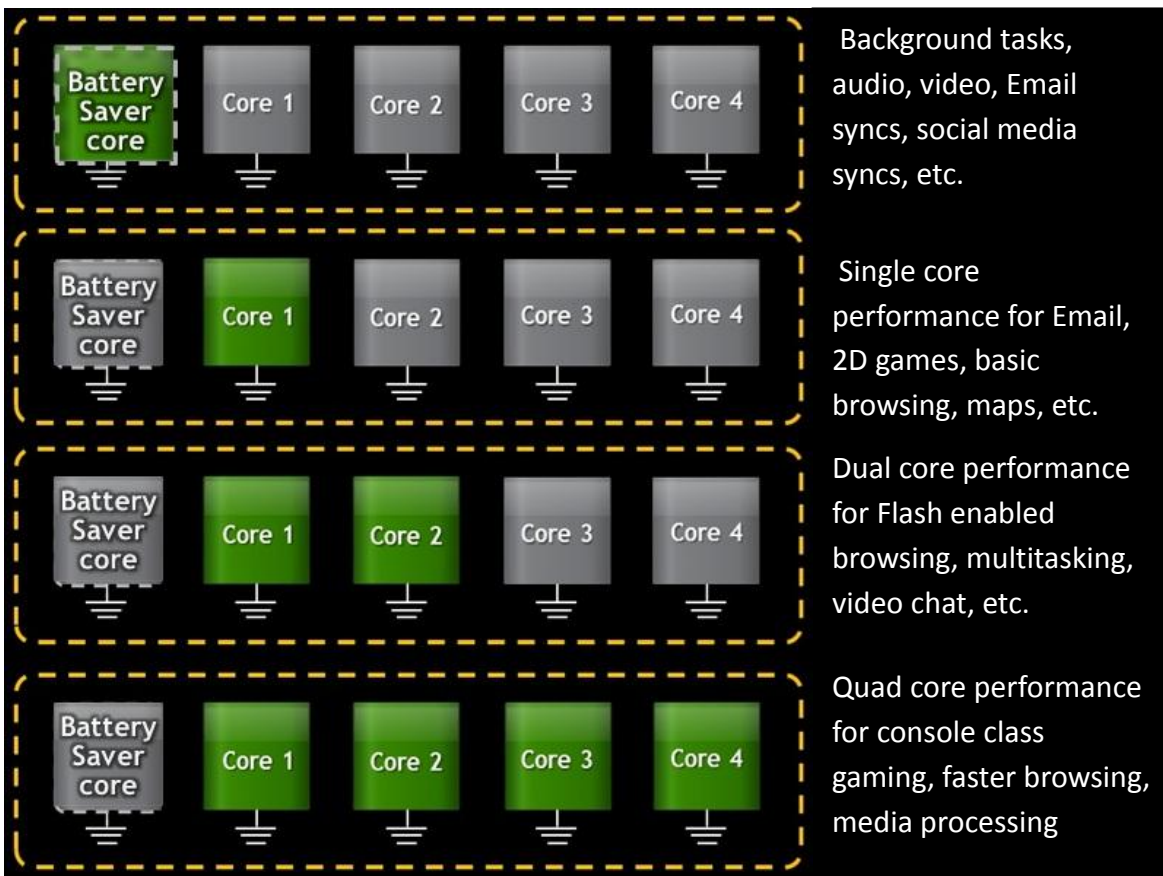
Battery Saver core

Core 1

Core 2

Core 3

Core 4

Background tasks, audio, video, Email syncs, social media syncs, etc.

Battery Saver core

Core 1

Core 2

Core 3

Core 4

Single core performance for Email, 2D games, basic browsing, maps, etc.

Battery Saver core

Core 1

Core 2

Core 3

Core 4

Dual core performance for Flash enabled browsing, multitasking, video chat, etc.

Battery Saver core

Core 1

Core 2

Core 3

Core 4

Quad core performance for console class gaming, faster browsing, media processing